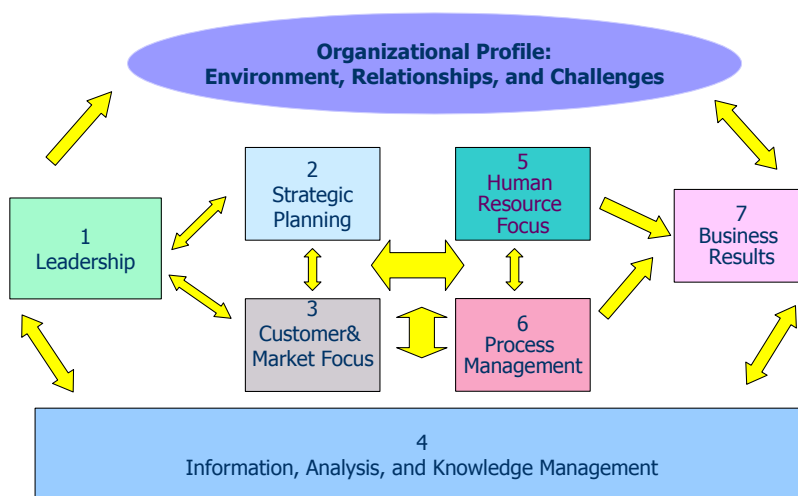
Organizational Profile:
Environment, Relationships, and Challenges

1
Leadership

2
Strategic
Planning

3
Customer&
Market Focus

5
Human
Resource
Focus

6
Process
Management

7
Business
Results

4
Information, Analysis, and Knowledge Management